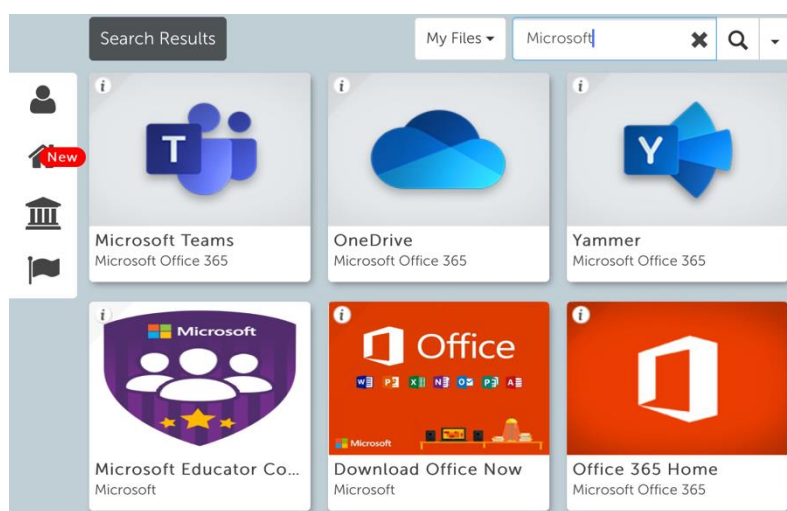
Search Results

My Files ▾

Microsoft

New

i

T

Microsoft Teams
Microsoft Office 365

i

OneDrive
Microsoft Office 365

i

Y

Yammer
Microsoft Office 365

i

Microsoft

Microsoft Educator Co...
Microsoft

i

Office

Microsoft

Download Office Now
Microsoft

i

Office 365 Home
Microsoft Office 365